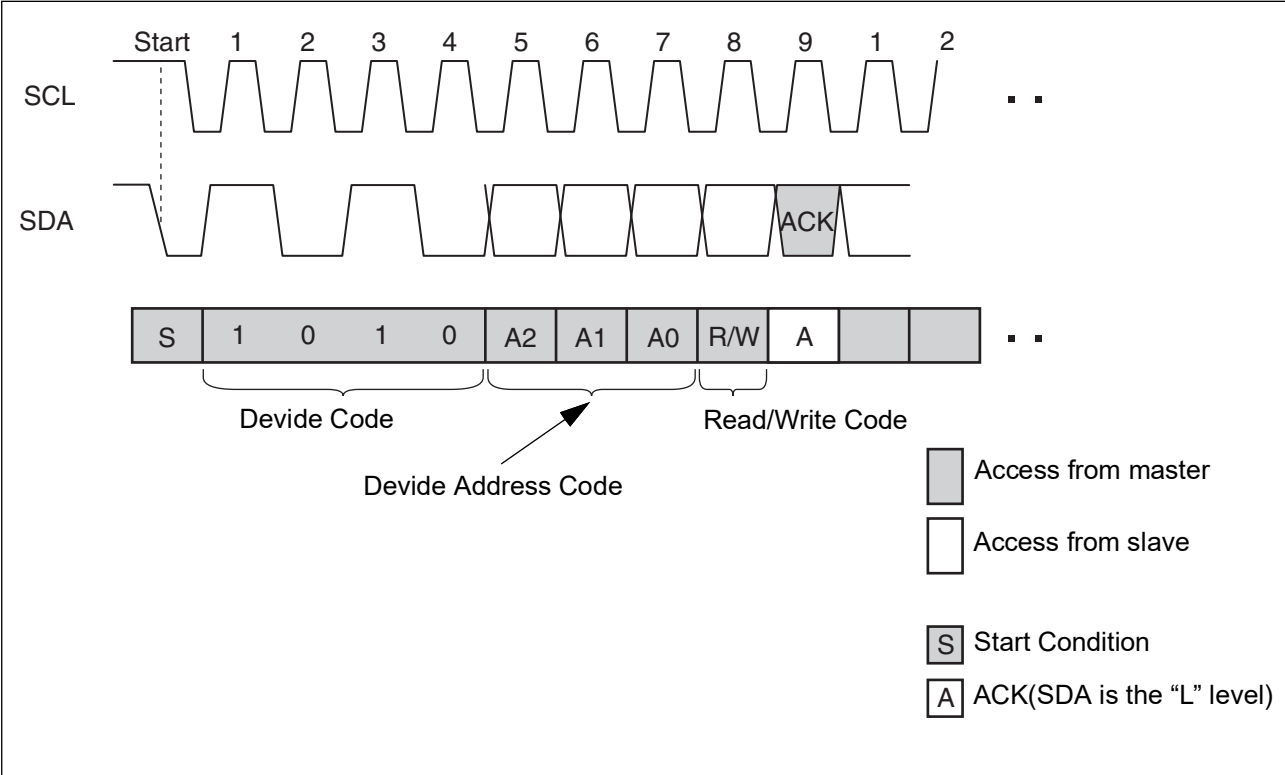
Start 1 2 3 4 5 6 7 8 9 1 2

SCL

SDA

ACK

| S | 1 0 1 0 | A2 | A1 | A0 | R/W | A | | |
|---|---|---|---|---|---|---|---|---|

Devide Code

Read/Write Code

Devide Address Code

Access from master

Access from slave

S Start Condition

A ACK(SDA is the “L” level)